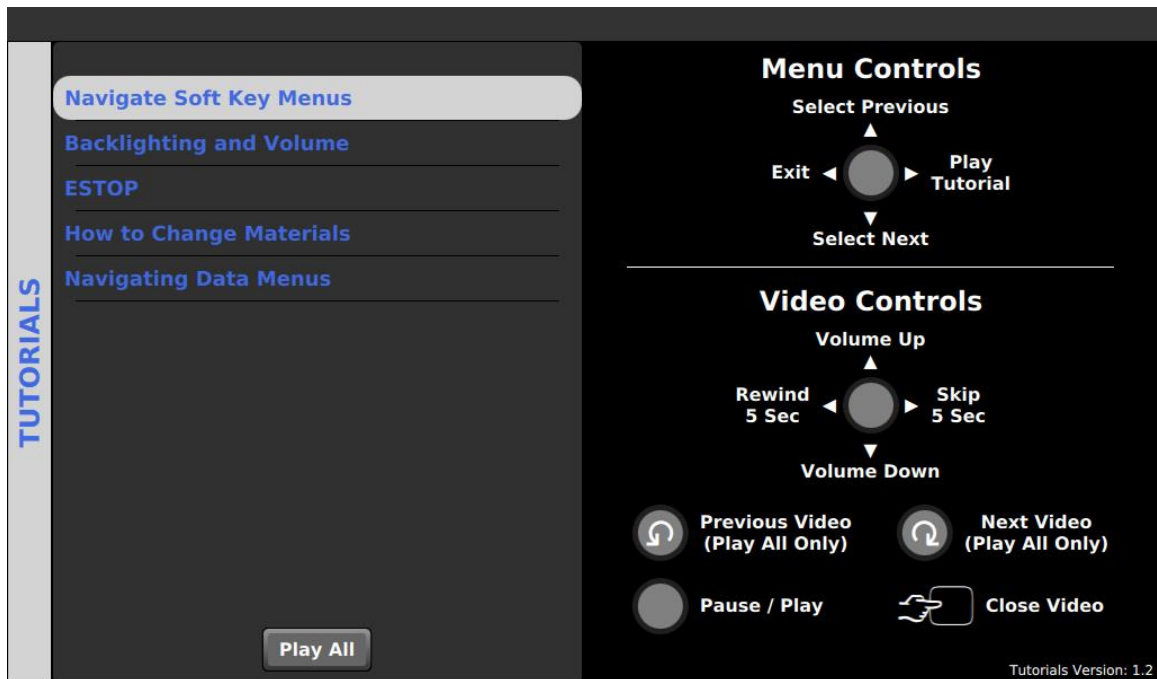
TUTORIALS

Navigate Soft Key Menus
Backlighting and Volume
ESTOP
How to Change Materials
Navigating Data Menus

Play All

Menu Controls
Select Previous
Exit
Play Tutorial
Select Next

Video Controls
Volume Up
Rewind 5 Sec
Skip 5 Sec
Volume Down

Previous Video (Play All Only)
Next Video (Play All Only)
Pause / Play
Close Video

Tutorials Version: 1.2